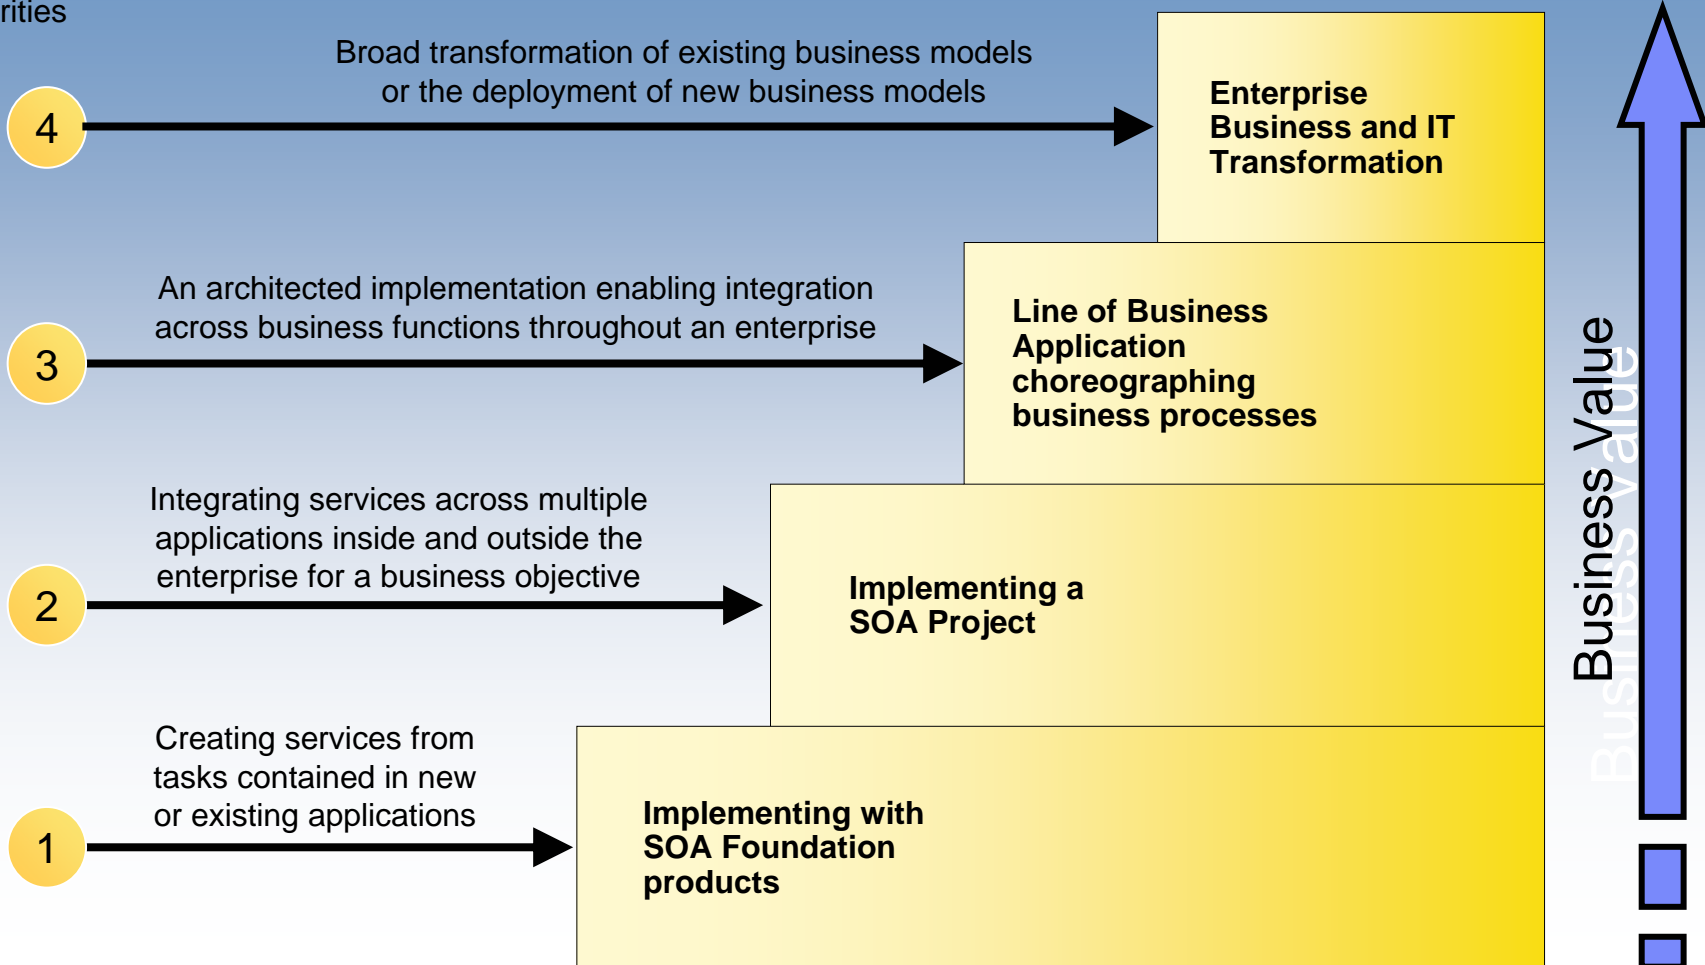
rities

Broad transformation of existing business models or the deployment of new business models

4

Enterprise Business and IT Transformation

An architected implementation enabling integration across business functions throughout an enterprise

3

Line of Business Application choreographing business processes

Integrating services across multiple applications inside and outside the enterprise for a business objective

2

Implementing a SOA Project

Creating services from tasks contained in new or existing applications

1

Implementing with SOA Foundation products

Business Value